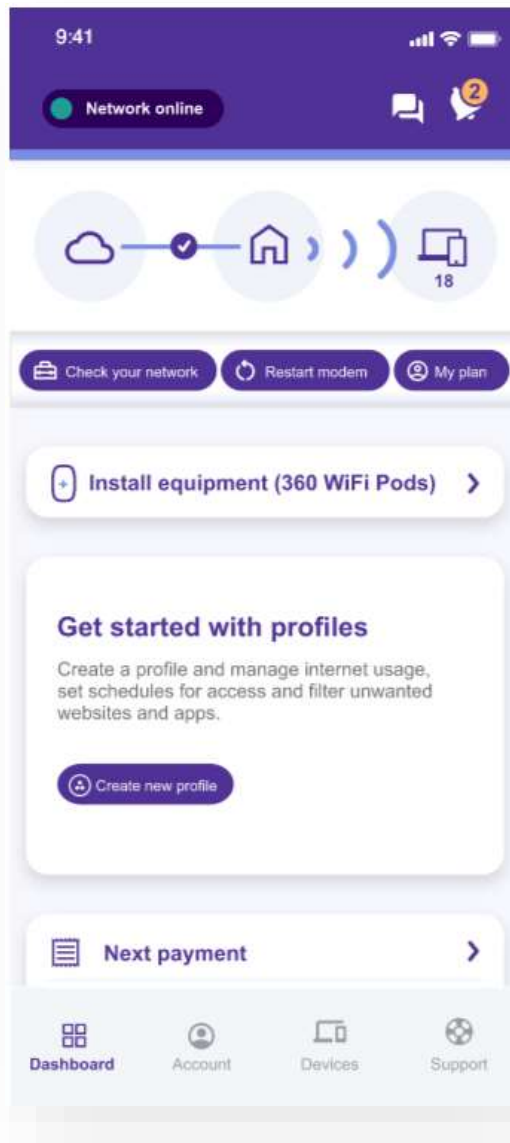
9:41

Network online

2

18

Check your network

Restart modem

My plan

Install equipment (360 WiFi Pods)

Get started with profiles

Create a profile and manage internet usage, set schedules for access and filter unwanted websites and apps.

Create new profile

Next payment

Dashboard

Account

Devices

Support